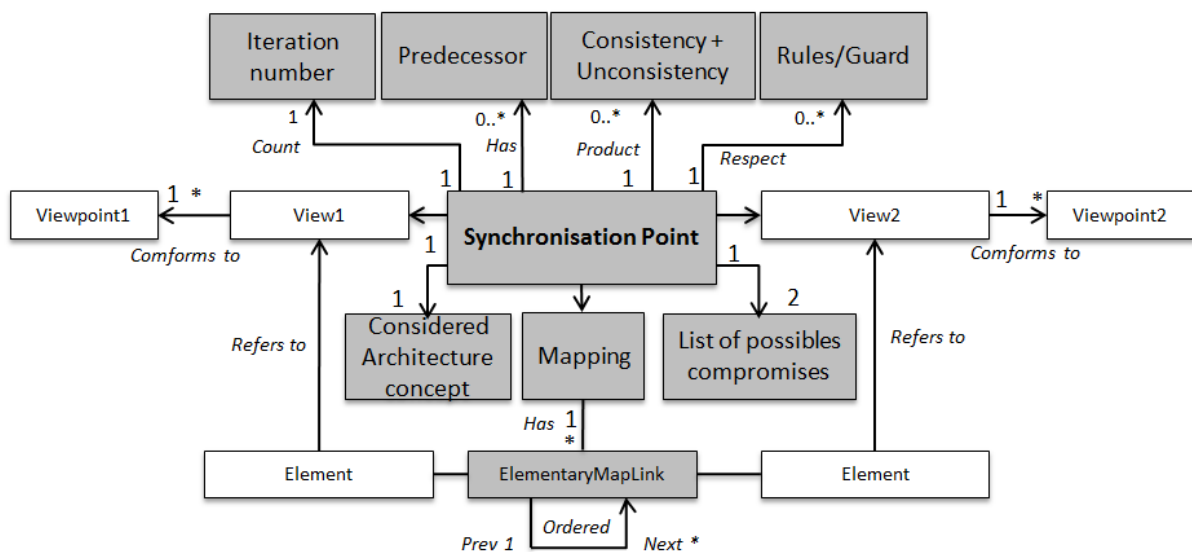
Iteration number

Predecessor

Consistency + Unconsistency

Rules/Guard

1
Count

0..*
Has

0..*
Product

0..*
Respect

1 1 1 1

Viewpoint1
1 *
View1
Comforms to

Synchronisation Point

View2
1 *
Viewpoint2
Comforms to

1
1
Considered Architecture concept

Mapping

1
2
List of possibles compromises

Refers to

Refers to

Has 1 *

Element

ElementaryMapLink

Element

Ordered
Prev 1
Next *